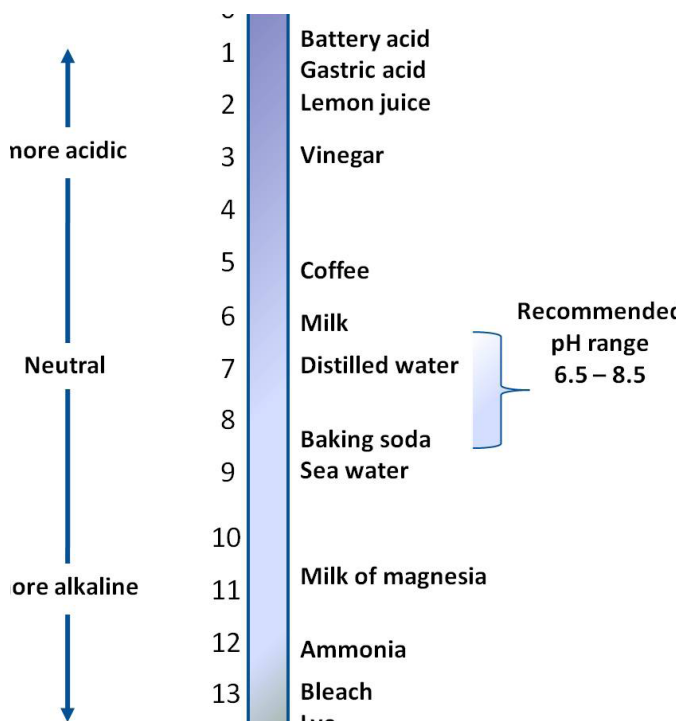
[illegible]
1 Battery acid
Gastric acid
2 Lemon juice
nore acidic 3 Vinegar
4
5 Coffee
6 Milk
Recommendec
pH range
6.5 – 8.5
Neutral 7 Distilled water
8
Baking soda
9 Sea water
10
ore alkaline 11 Milk of magnesia
12 Ammonia
13 Bleach
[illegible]